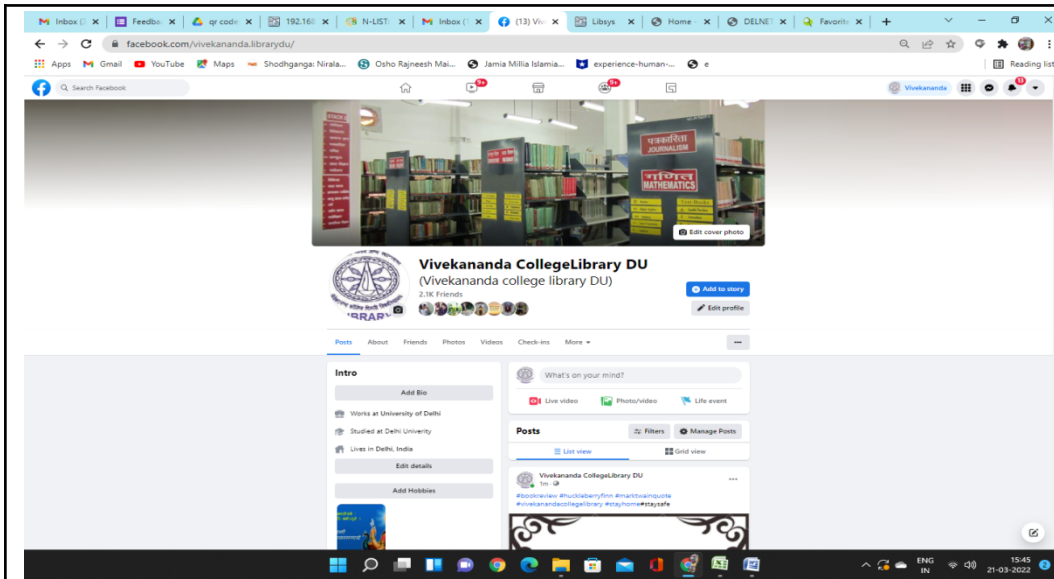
Inbox (: ×   Feedba ×   qr code ×   192.168 ×   N-LIST ×   Inbox (1 ×   (13) Viv ×   Libsys ×   Home ×   DELNET ×   Favorite ×   +

facebook.com/vivekananda.librarydu/

Apps   Gmail   YouTube   Maps   Shodhganga: Nirala...   Osho Rajneesh Mai...   Jamia Millia Islamia...   experience-human-...   e   Reading list

Search Facebook

9+   9+

Vivekananda

13

पत्रकारिता
JOURNALISM

गणित
MATHEMATICS

Edit cover photo

LIBRARY

Vivekananda CollegeLibrary DU
(Vivekananda college library DU)
2.1K Friends

Add to story
Edit profile

Posts   About   Friends   Photos   Videos   Check-ins   More

Intro
Add Bio
Works at University of Delhi
Studied at Delhi Univerity
Lives in Delhi, India
Edit details
Add Hobbies

What's on your mind?
Live video   Photo/video   Life event

Posts   Filters   Manage Posts
List view   Grid view

Vivekananda CollegeLibrary DU
1m ·
#bookreview #huckleberryfinn #marktwainquote #vivekanandacollegelibrary #stayhome#staysafe

ENG IN   15:45   21-03-2022   2